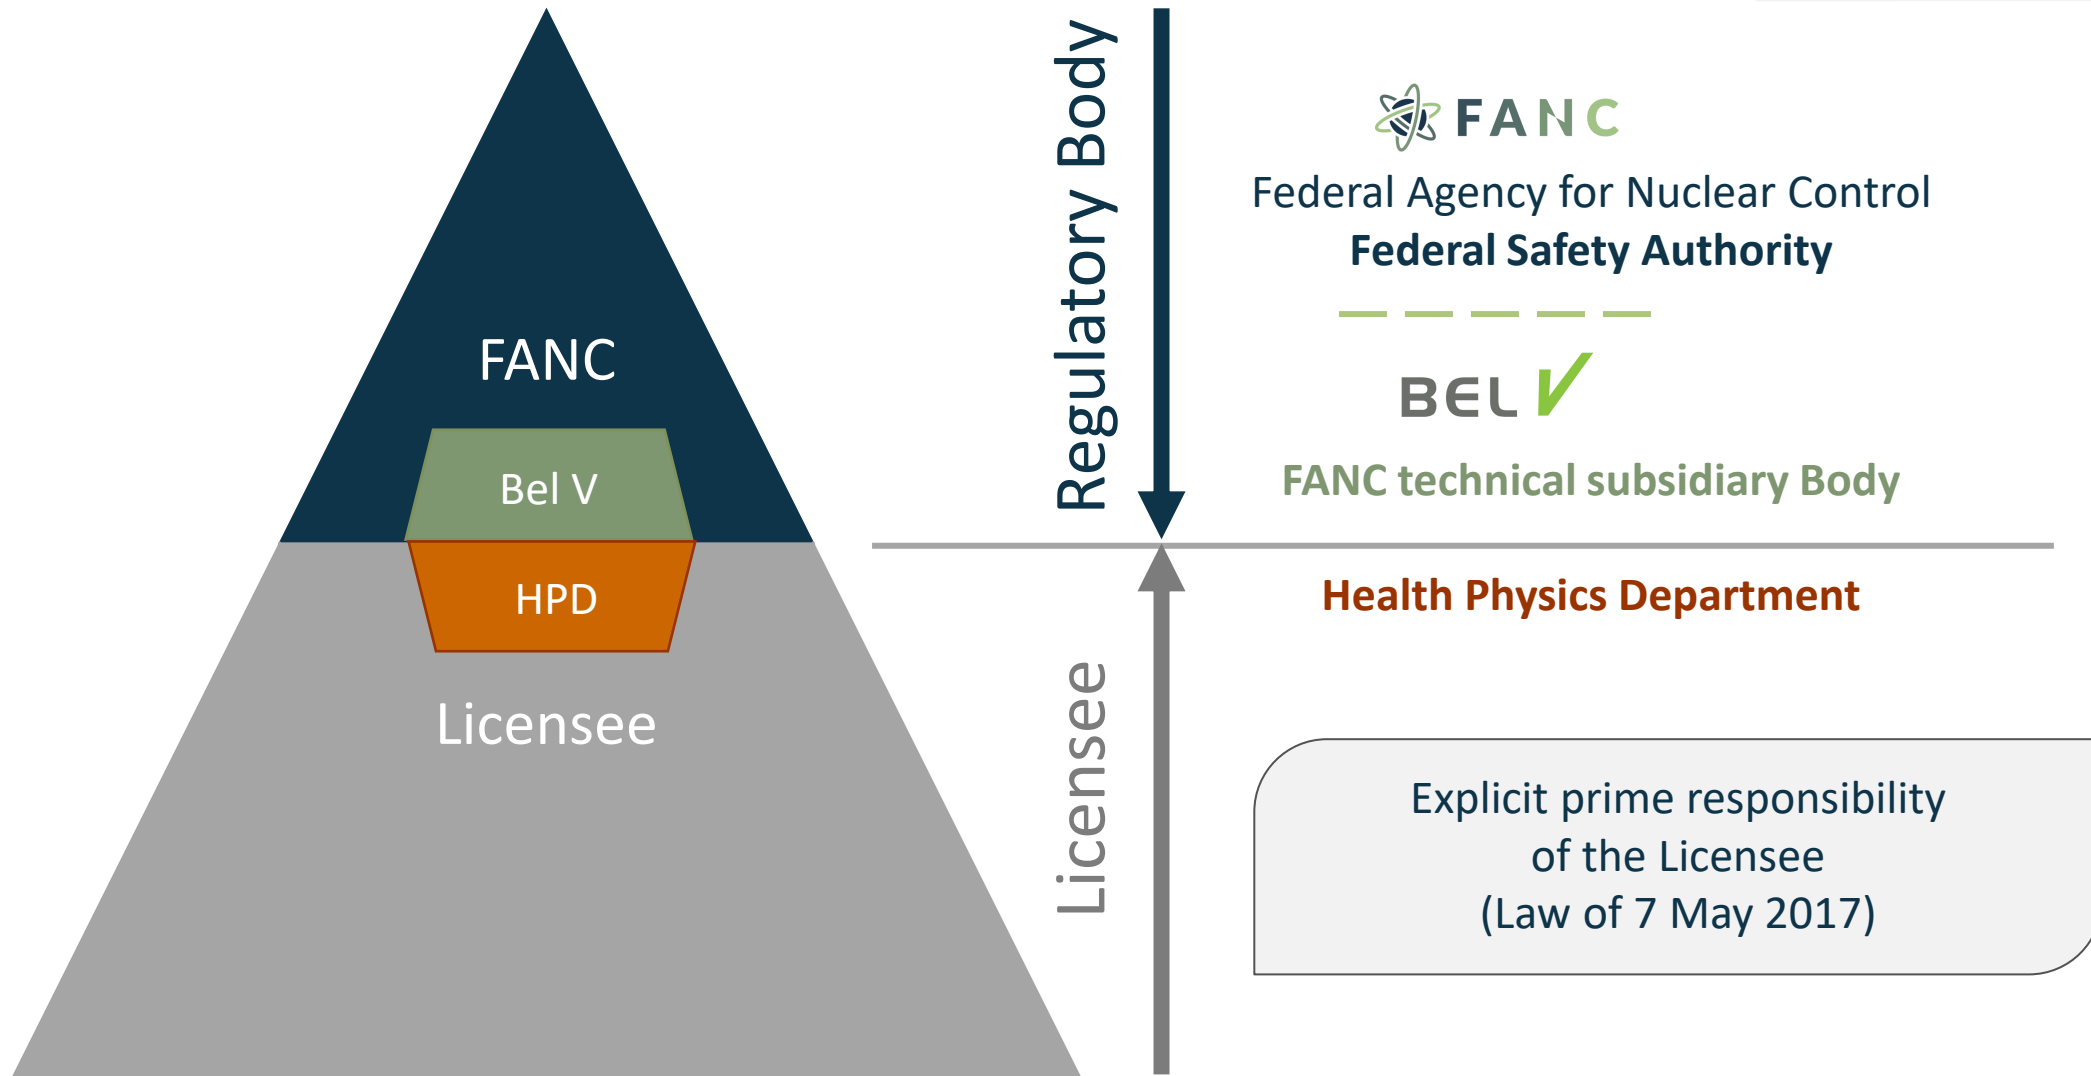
FANC

Bel V

HPD

Licensee

Regulatory Body

Licensee

FANC

Federal Agency for Nuclear Control

Federal Safety Authority

BEL V

FANC technical subsidiary Body

Health Physics Department

Explicit prime responsibility of the Licensee (Law of 7 May 2017)